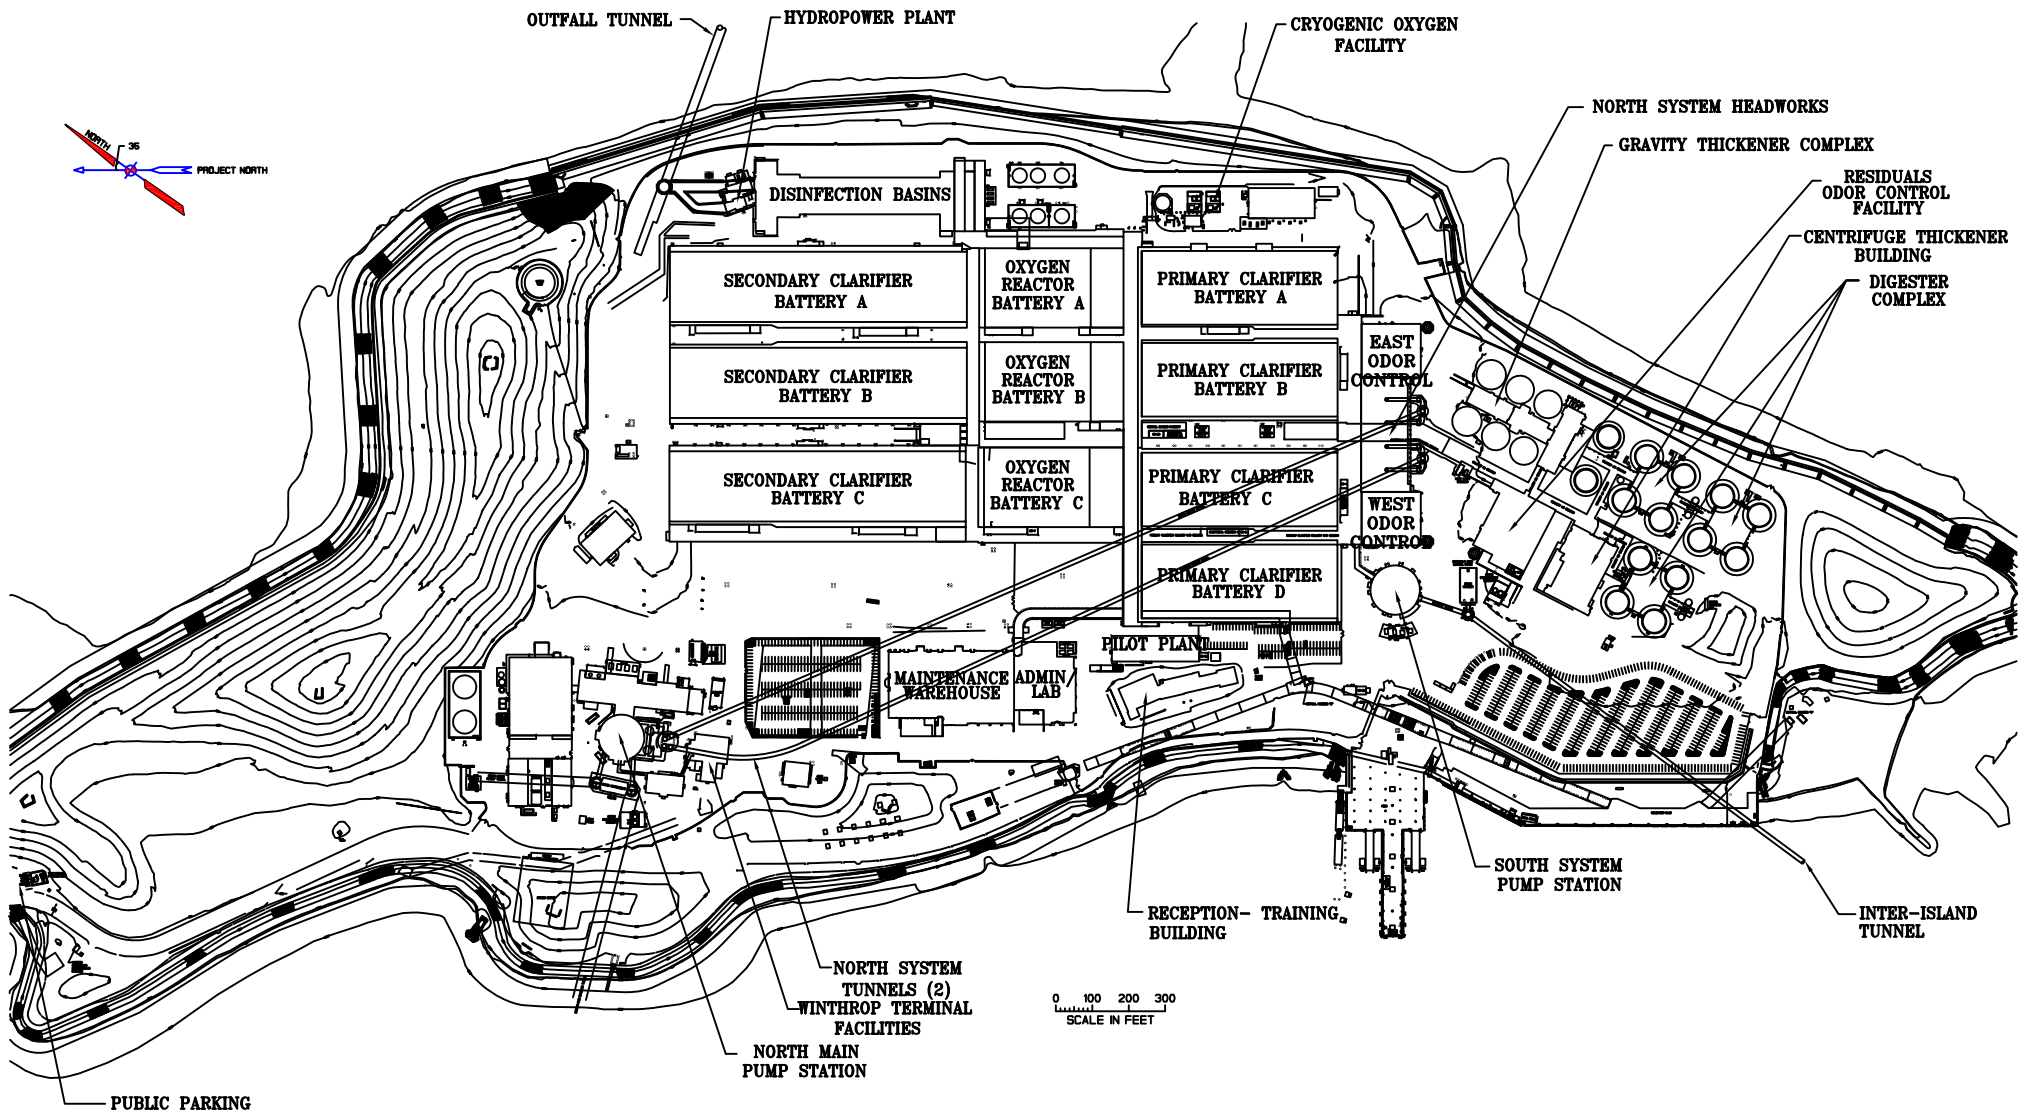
OUTFALL TUNNEL

HYDROPOWER PLANT

CRYOGENIC OXYGEN FACILITY

NORTH SYSTEM HEADWORKS

GRAVITY THICKENER COMPLEX

RESIDUALS ODOR CONTROL FACILITY

CENTRIFUGE THICKENER BUILDING

DIGESTER COMPLEX

NORTH

35

PROJECT NORTH

DISINFECTION BASINS

SECONDARY CLARIFIER BATTERY A

OXYGEN REACTOR BATTERY A

PRIMARY CLARIFIER BATTERY A

EAST ODOR CONTROL

SECONDARY CLARIFIER BATTERY B

OXYGEN REACTOR BATTERY B

PRIMARY CLARIFIER BATTERY B

SECONDARY CLARIFIER BATTERY C

OXYGEN REACTOR BATTERY C

PRIMARY CLARIFIER BATTERY C

WEST ODOR CONTROL

PRIMARY CLARIFIER BATTERY D

PILOT PLANT

MAINTENANCE WAREHOUSE

ADMIN/ LAB

SOUTH SYSTEM PUMP STATION

INTER-ISLAND TUNNEL

RECEPTION- TRAINING BUILDING

NORTH SYSTEM TUNNELS (2)

WINTHROP TERMINAL FACILITIES

NORTH MAIN PUMP STATION

0 100 200 300
SCALE IN FEET

PUBLIC PARKING